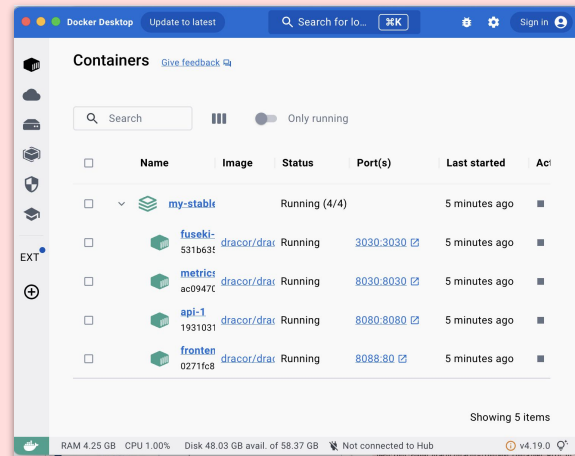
Docker Desktop Update to latest

Search for lo... ⌘K

Sign in

Containers Give feedback

Search

Only running

EXT

| | Name | Image | Status | Port(s) | Last started | Act |
|---|---|---|---|---|---|---|
| | my-stable | | Running (4/4) | | 5 minutes ago | |
| | fuseki- 531b635 | dracor/drac | Running | 3030:3030 | 5 minutes ago | |
| | metrics ac09470 | dracor/drac | Running | 8030:8030 | 5 minutes ago | |
| | api-1 1931031 | dracor/drac | Running | 8080:8080 | 5 minutes ago | |
| | fronten 0271fc8 | dracor/drac | Running | 8088:80 | 5 minutes ago | |

Showing 5 items

RAM 4.25 GB CPU 1.00% Disk 48.03 GB avail. of 58.37 GB Not connected to Hub v4.19.0